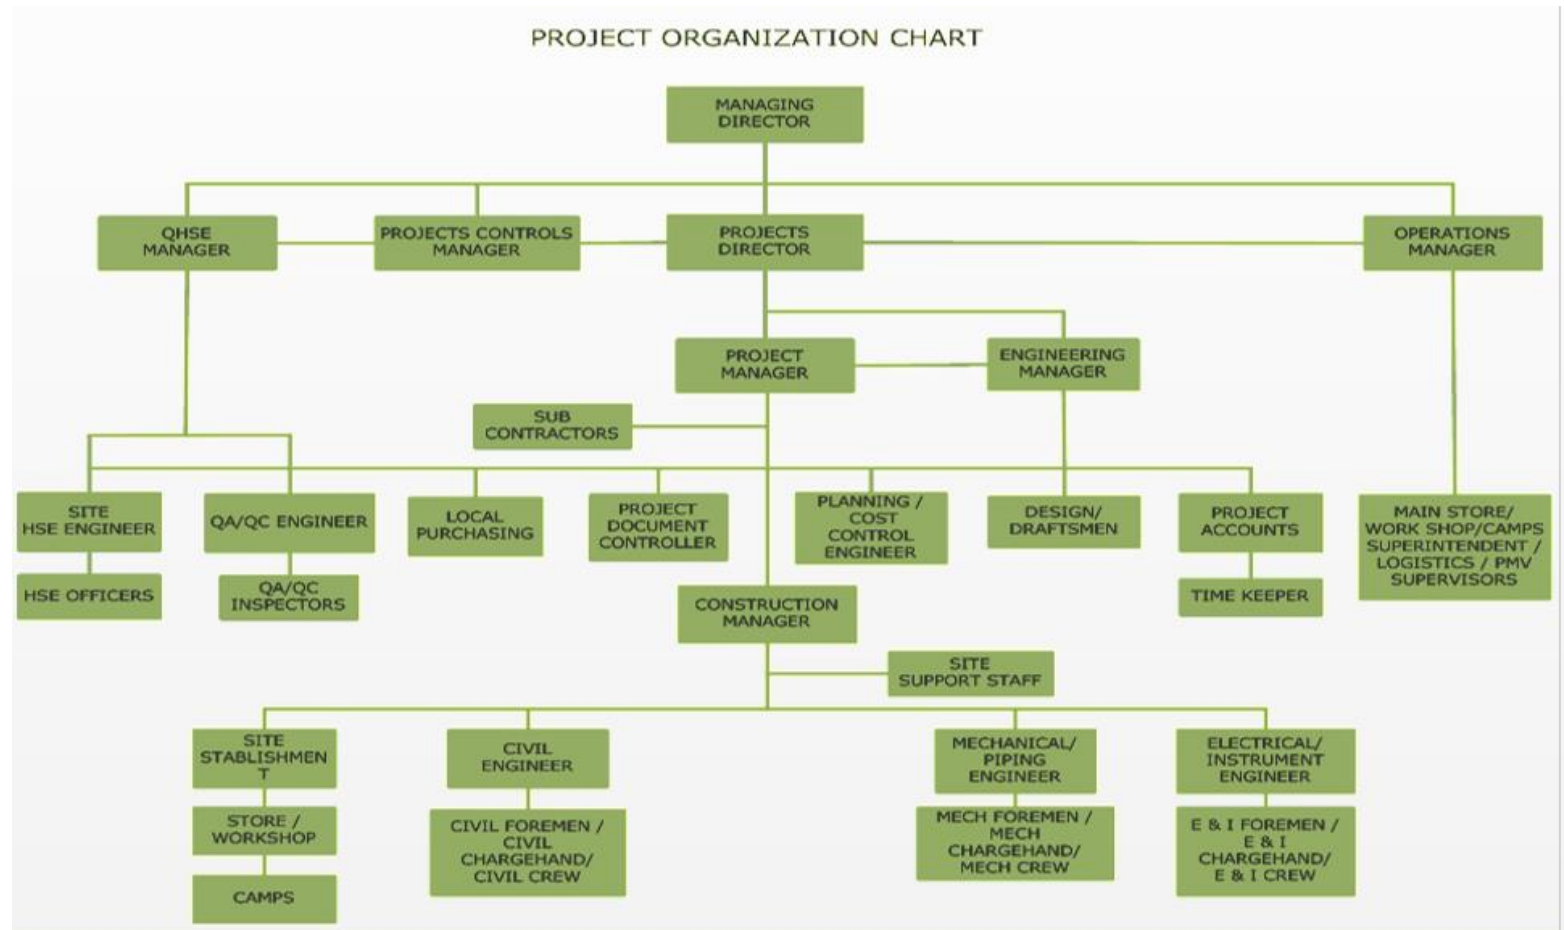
PROJECT ORGANIZATION CHART

MANAGING DIRECTOR

QHSE MANAGER

PROJECTS CONTROLS MANAGER

PROJECTS DIRECTOR

OPERATIONS MANAGER

PROJECT MANAGER

ENGINEERING MANAGER

SUB CONTRACTORS

SITE HSE ENGINEER

HSE OFFICERS

QA/QC ENGINEER

QA/QC INSPECTORS

LOCAL PURCHASING

PROJECT DOCUMENT CONTROLLER

PLANNING / COST CONTROL ENGINEER

DESIGN/ DRAFTSMEN

PROJECT ACCOUNTS

TIME KEEPER

MAIN STORE/ WORK SHOP/CAMPS SUPERINTENDENT / LOGISTICS / PMV SUPERVISORS

CONSTRUCTION MANAGER

SITE SUPPORT STAFF

SITE STABLISHMEN T

STORE / WORKSHOP

CAMPS

CIVIL ENGINEER

CIVIL FOREMEN / CIVIL CHARGEHAND/ CIVIL CREW

MECHANICAL/ PIPING ENGINEER

MECH FOREMEN / MECH CHARGEHAND/ MECH CREW

ELECTRICAL/ INSTRUMENT ENGINEER

E & I FOREMEN / E & I CHARGEHAND/ E & I CREW